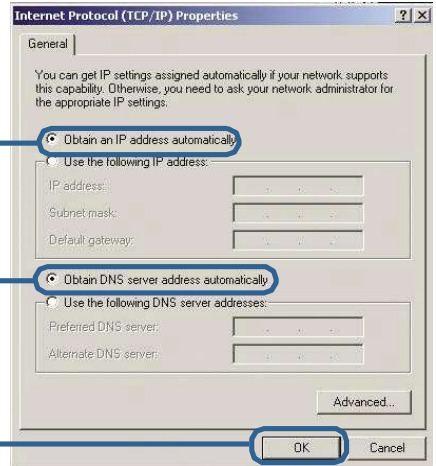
Internet Protocol (TCP/IP) Properties ? X

General

You can get IP settings assigned automatically if your network supports this capability. Otherwise, you need to ask your network administrator for the appropriate IP settings.

Obtain an IP address automatically

Use the following IP address:

IP address:

Subnet mask:

Default gateway:

Obtain DNS server address automatically

Use the following DNS server addresses:

Preferred DNS server:

Alternate DNS server:

Advanced...

OK

Cancel